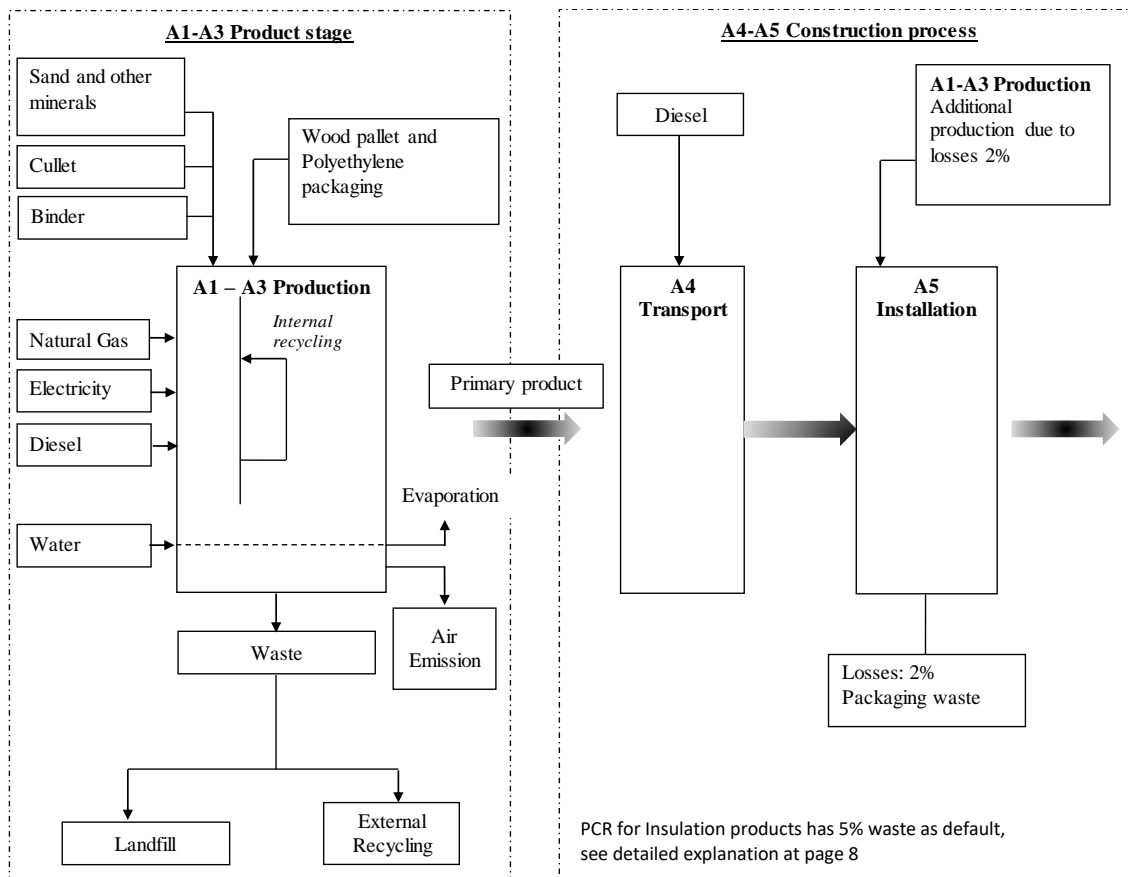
A1-A3 Product stage

Sand and other minerals

Cullet

Binder

Wood pallet and Polyethylene packaging

A1 – A3 Production

Internal recycling

Natural Gas

Electricity

Diesel

Water

Evaporation

Air Emission

Waste

Landfill

External Recycling

Primary product

A4-A5 Construction process

Diesel

A1-A3 Production
Additional production due to losses 2%

A4
Transport

A5
Installation

Losses: 2%
Packaging waste

PCR for Insulation products has 5% waste as default, see detailed explanation at page 8